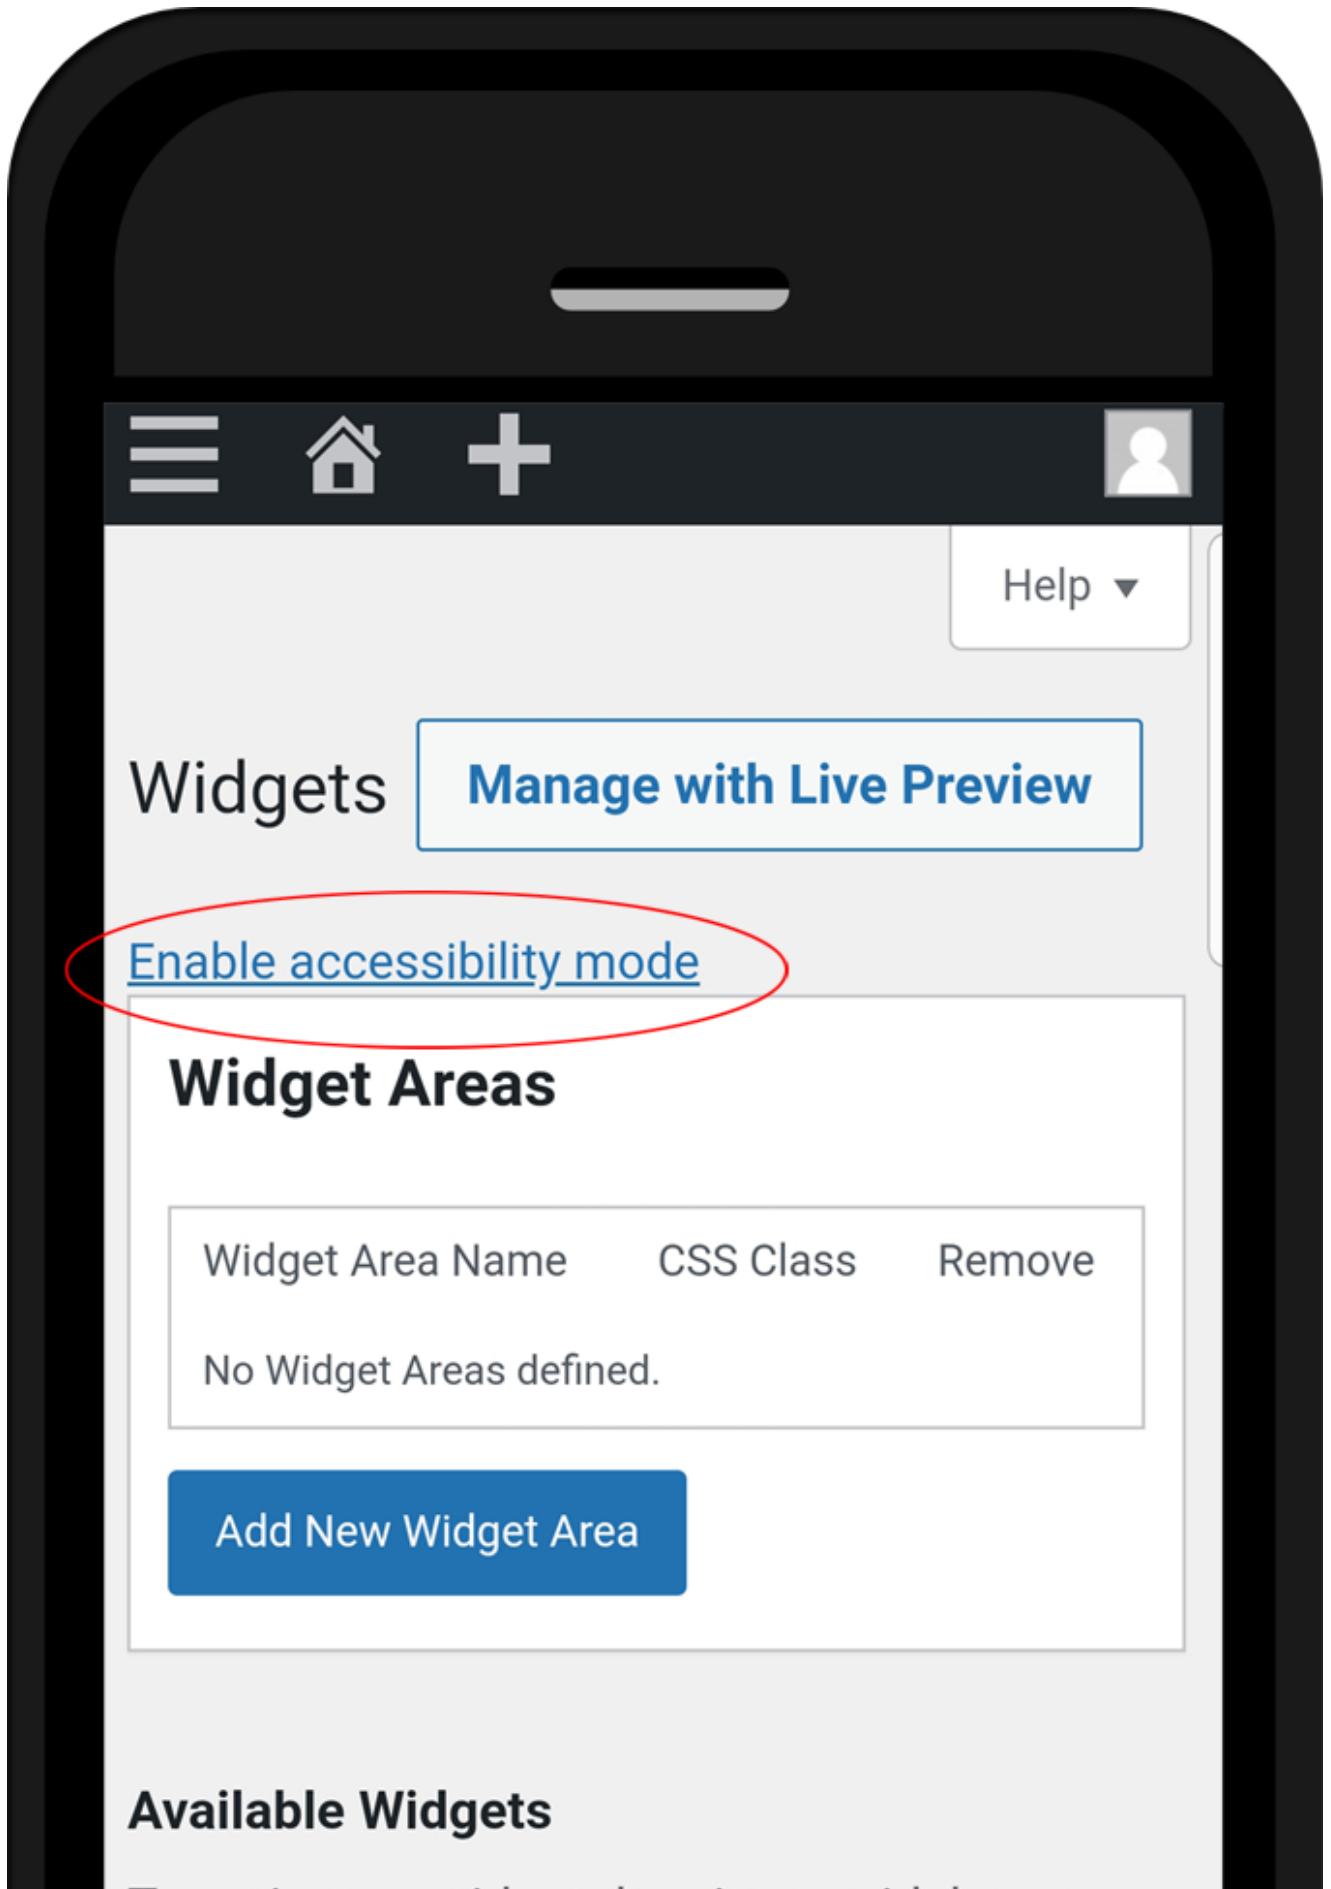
Help ▾

Widgets

Manage with Live Preview

Enable accessibility mode

Widget Areas

| Widget Area Name | CSS Class | Remove |
|---|---|---|
| No Widget Areas defined. | | |

Add New Widget Area

Available Widgets

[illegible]